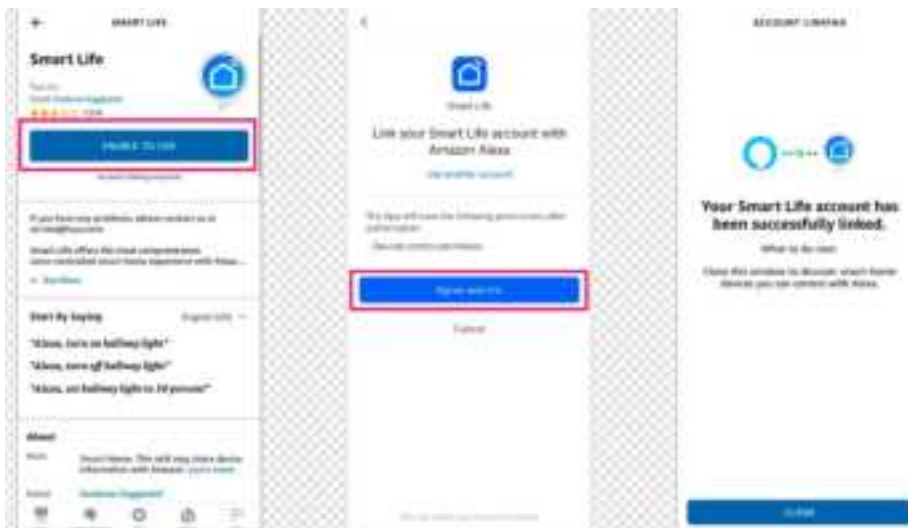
SMART LIFE

Smart Life

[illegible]

ENABLE TO USE

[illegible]

If you have any problems, please contact us at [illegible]

Smart Life offers the most comprehensive voice-controlled smart home experience with Alexa...

See More

Start By Saying

English (US)

"Alexa, turn on hallway light"

"Alexa, turn off hallway light"

"Alexa, set hallway light to 50 percent"

About

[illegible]

Smart Home. This skill may share device information with Amazon. Learn more

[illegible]

Smart Life

Link your Smart Life account with Amazon Alexa

Use another account

This App will have the following permissions after authorization

Device control permission

Agree and link

Cancel

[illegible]

ACCOUNT LINKING

Your Smart Life account has been successfully linked.

What to do next:

Close this window to discover smart home devices you can control with Alexa.

CLOSE